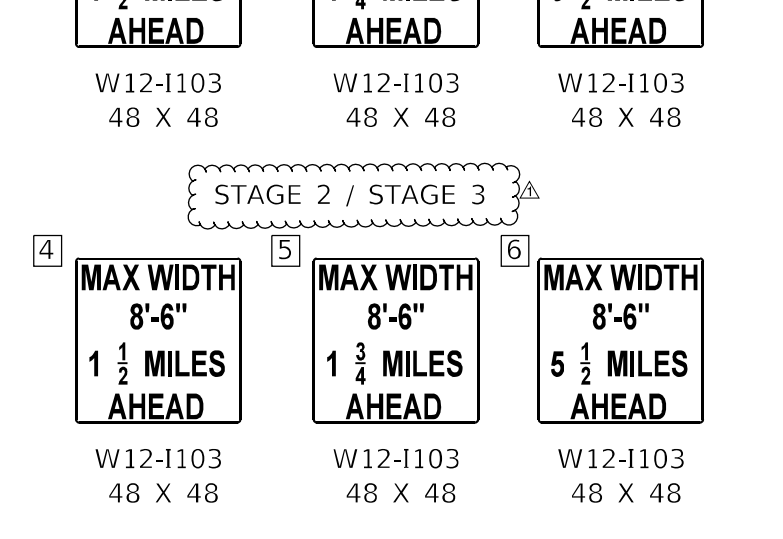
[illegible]
AHEAD

W12-I103
48 X 48

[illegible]
AHEAD

W12-I103
48 X 48

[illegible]
AHEAD

W12-I103
48 X 48

STAGE 2 / STAGE 3 1

4

MAX WIDTH
8'-6"
1 $\frac{1}{2}$ MILES
AHEAD

W12-I103
48 X 48

5

MAX WIDTH
8'-6"
1 $\frac{3}{4}$ MILES
AHEAD

W12-I103
48 X 48

6

MAX WIDTH
8'-6"
5 $\frac{1}{2}$ MILES
AHEAD

W12-I103
48 X 48